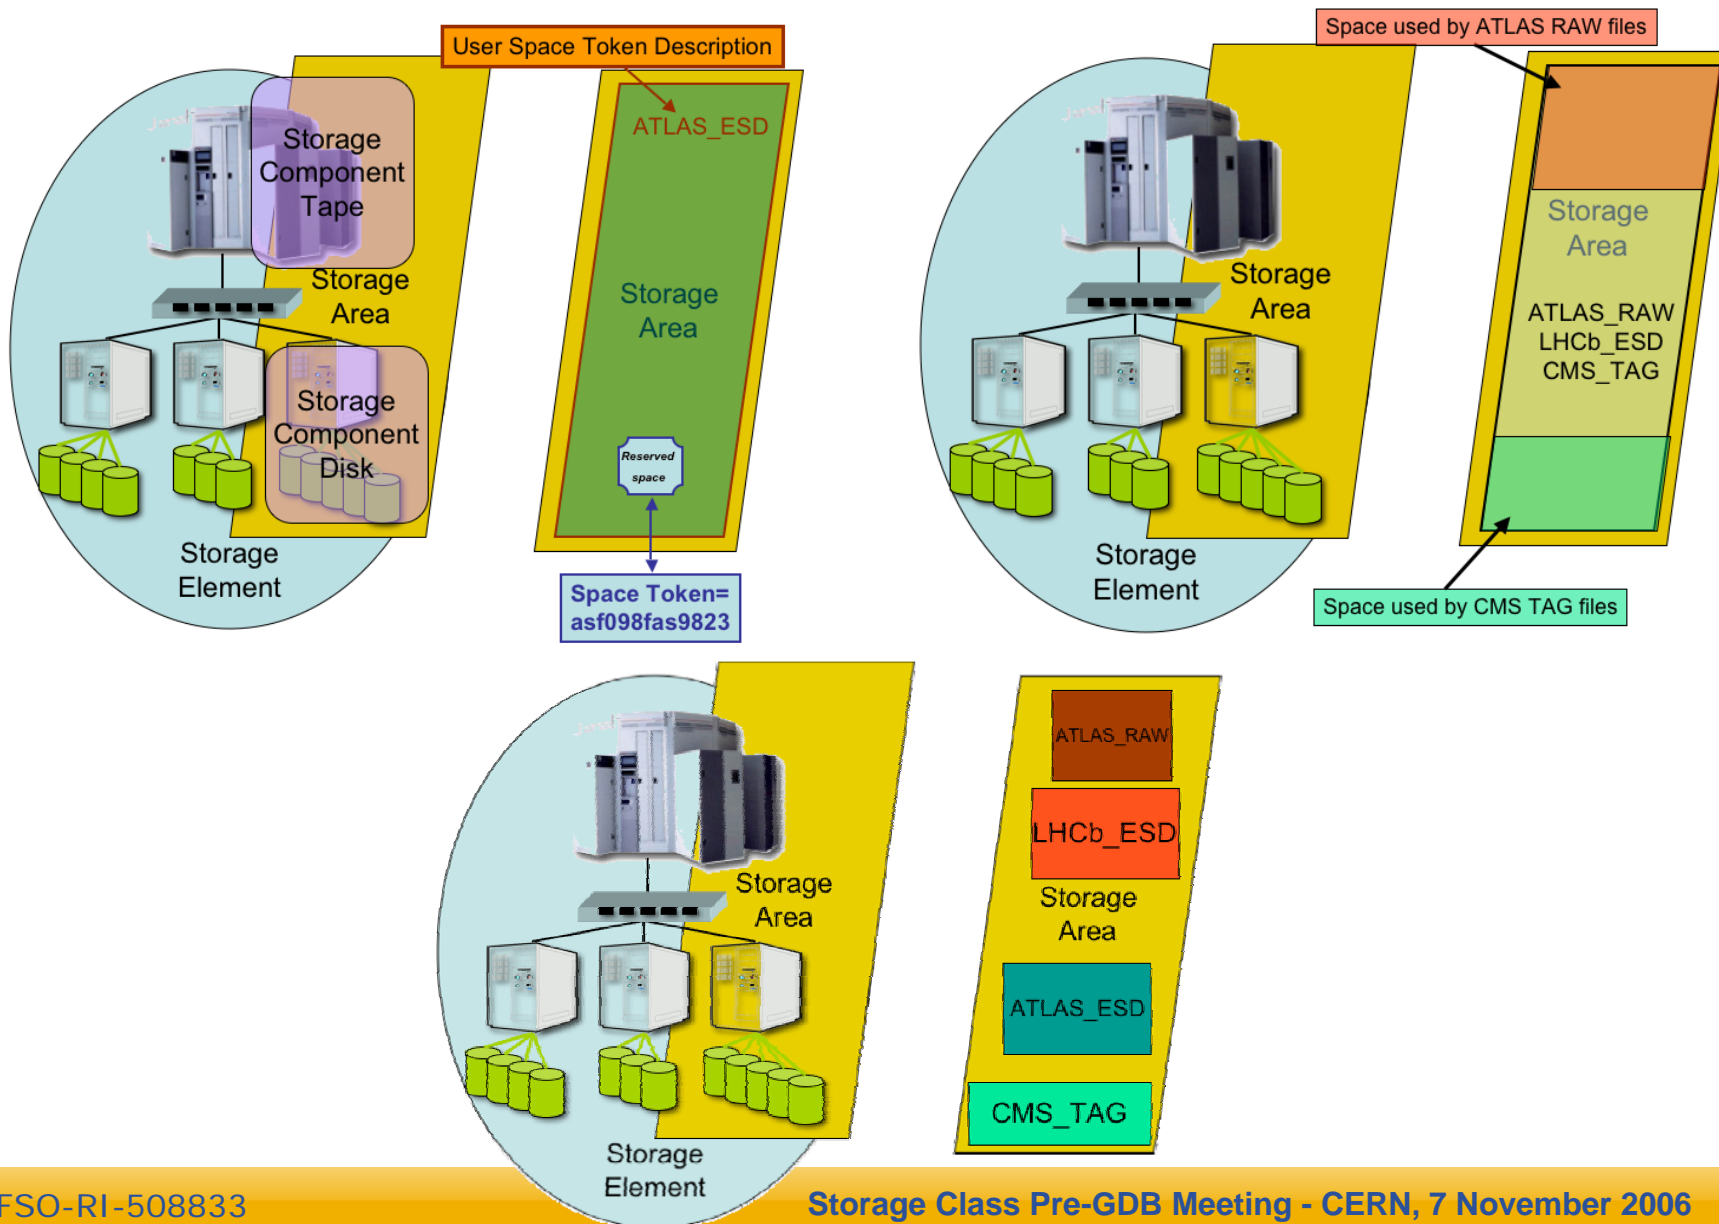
Storage Component Tape

Storage Area

Storage Component Disk

Storage Element

User Space Token Description

ATLAS_ESD

Storage Area

Reserved space

Space Token= asf098fas9823

Storage Area

Storage Element

Space used by ATLAS RAW files

Storage Area

ATLAS_RAW
LHCb_ESD
CMS_TAG

Space used by CMS TAG files

Storage Area

Storage Element

ATLAS_RAW

LHCb_ESD

Storage Area

ATLAS_ESD

CMS_TAG

FSO-RI-508833

Storage Class Pre-GDB Meeting - CERN, 7 November 2006